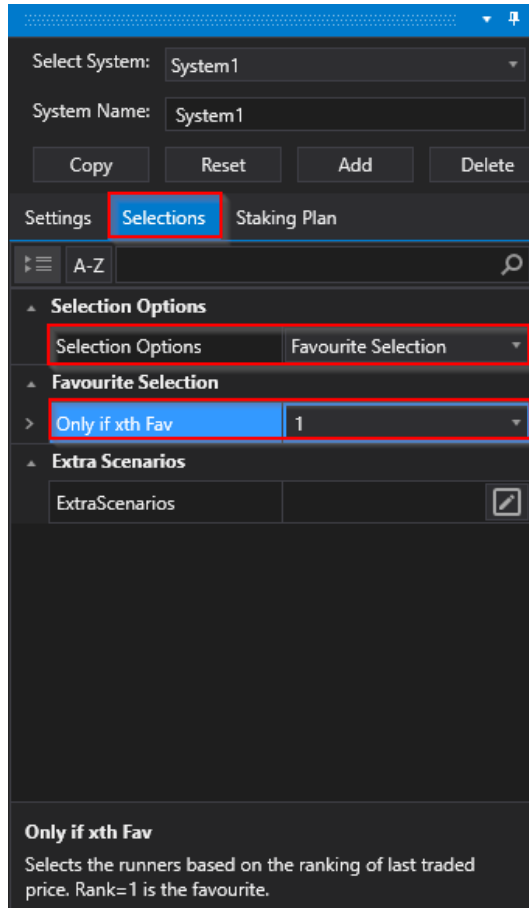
Select System: System1

System Name: System1

Copy Reset Add Delete

Settings Selections Staking Plan

A-Z

Selection Options

Selection Options | Favourite Selection

Favourite Selection

Only if xth Fav | 1

Extra Scenarios

ExtraScenarios

Only if xth Fav

Selects the runners based on the ranking of last traded price. Rank=1 is the favourite.